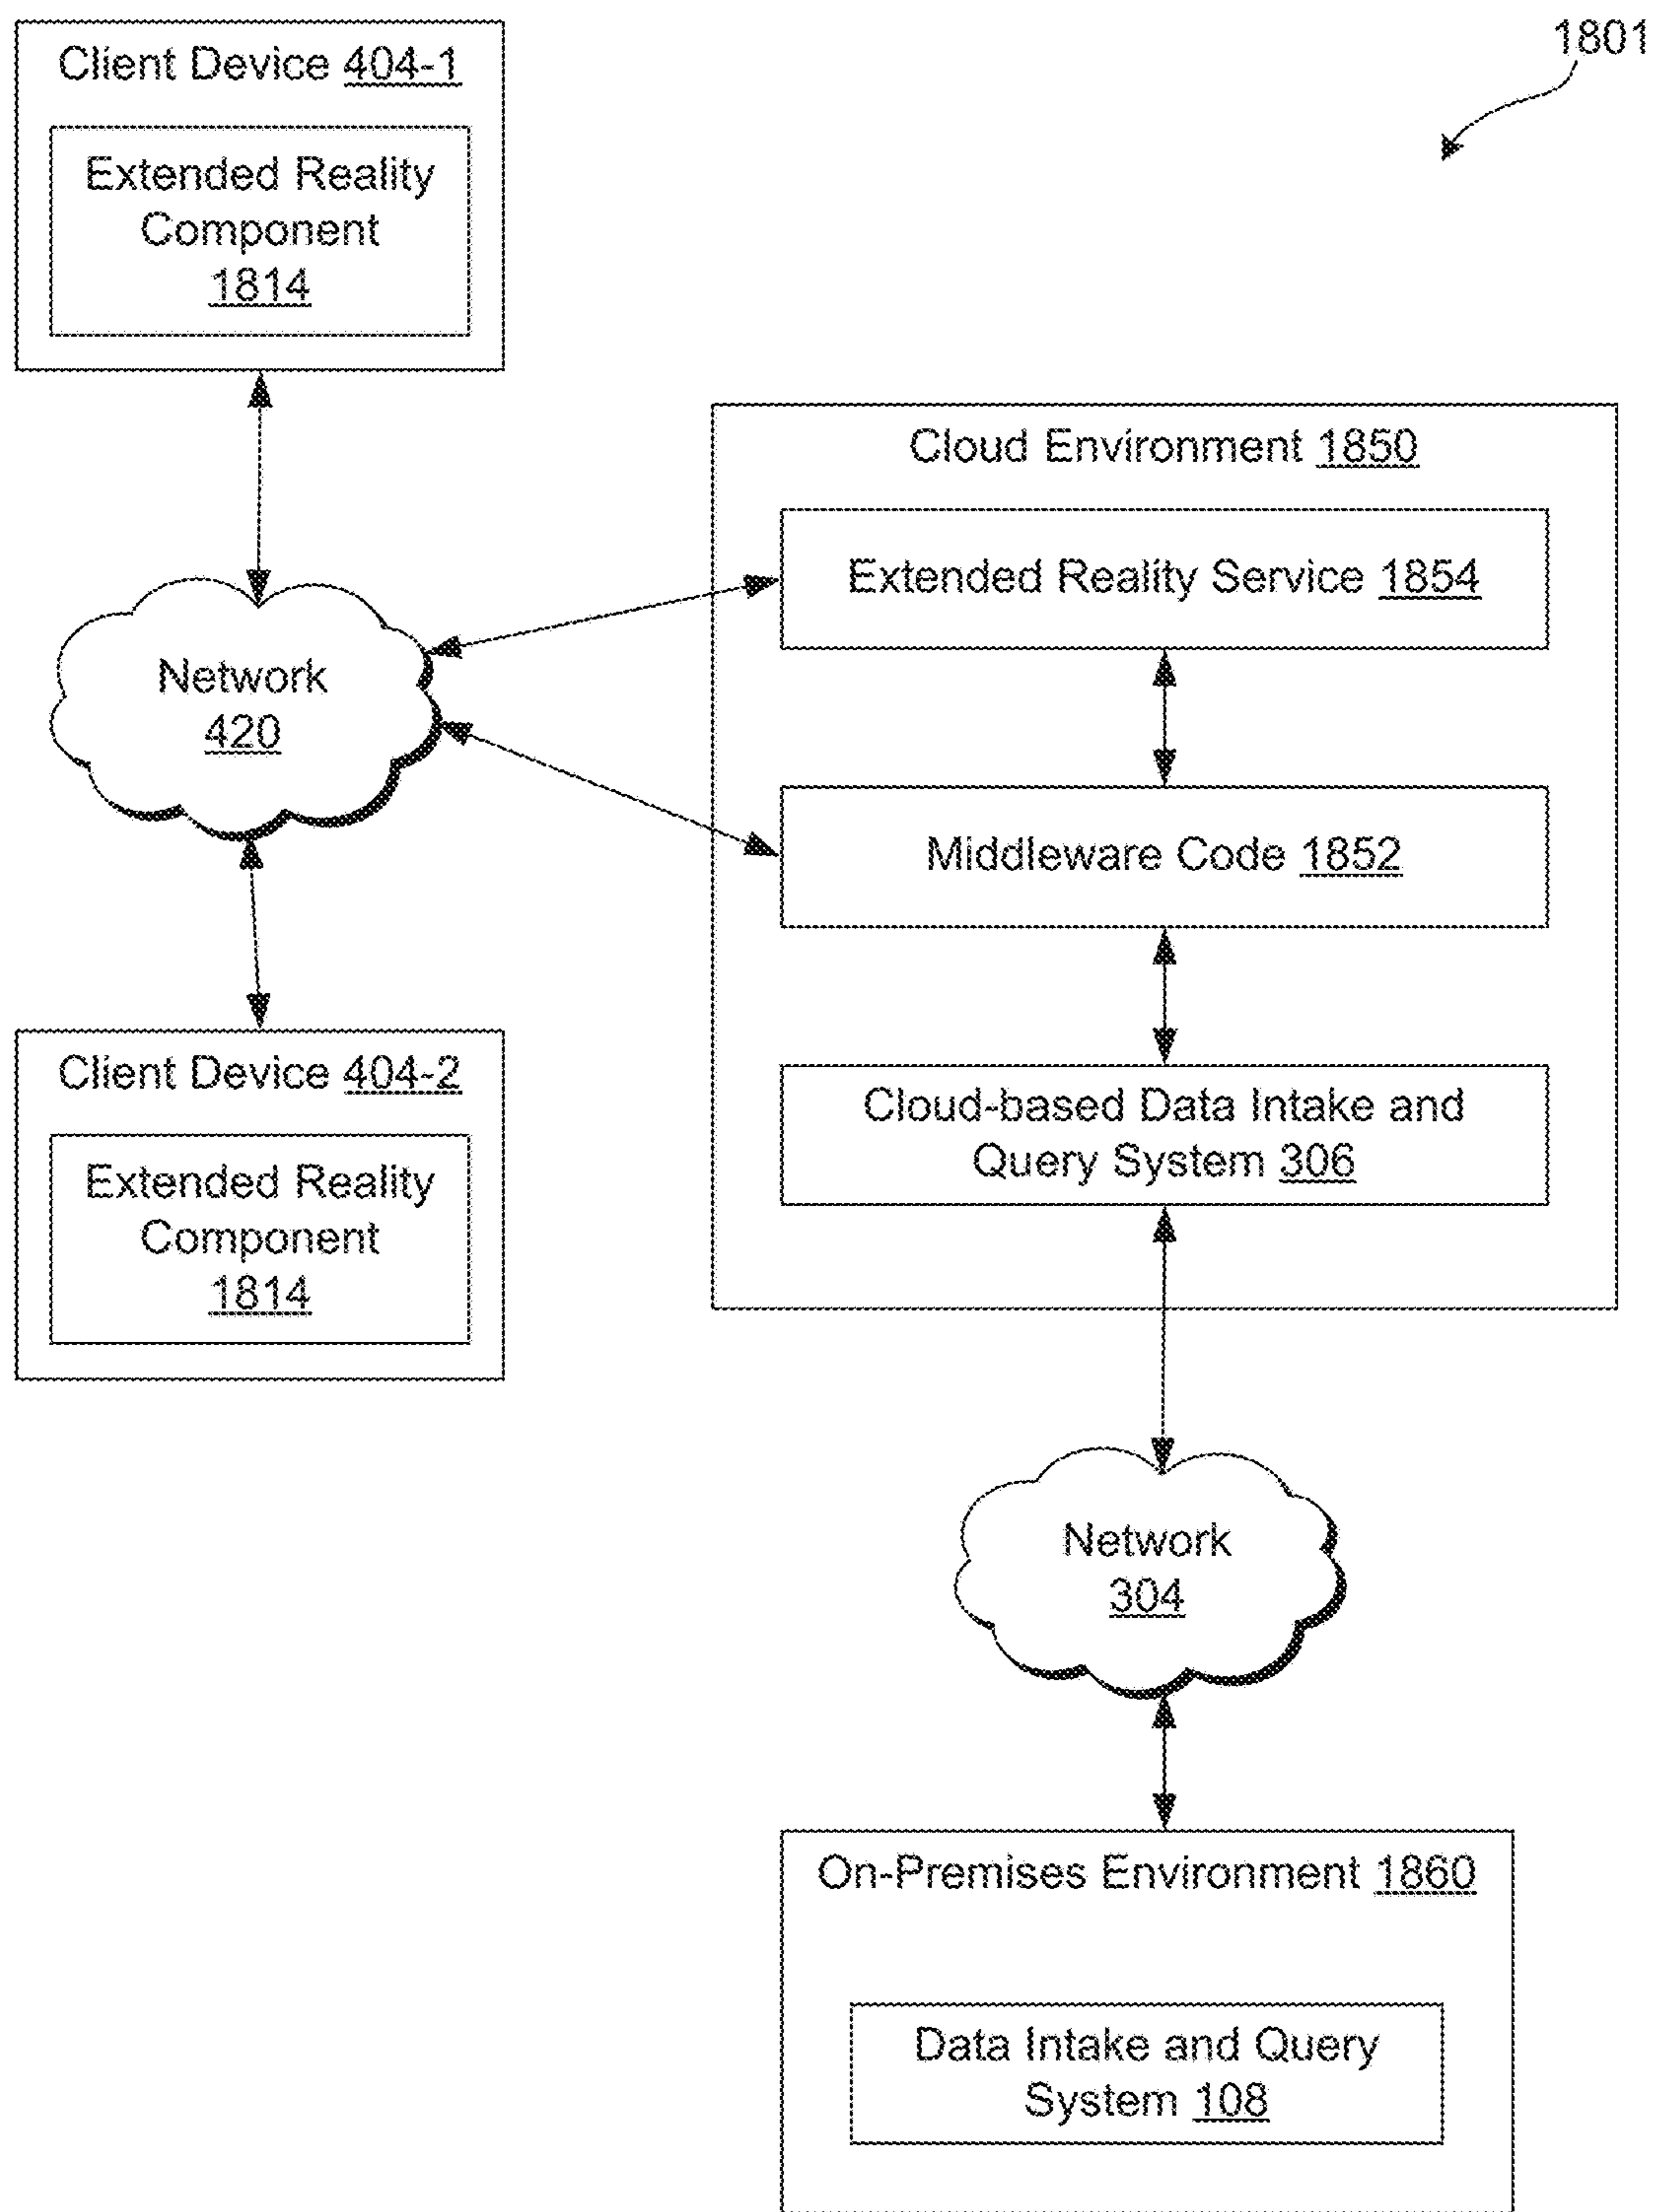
1801

Client Device 404-1

Extended Reality Component 1814

Cloud Environment 1850

Extended Reality Service 1854

Network 420

Middleware Code 1852

Client Device 404-2

Extended Reality Component 1814

Cloud-based Data Intake and Query System 306

Network 304

On-Premises Environment 1860

Data Intake and Query System 108